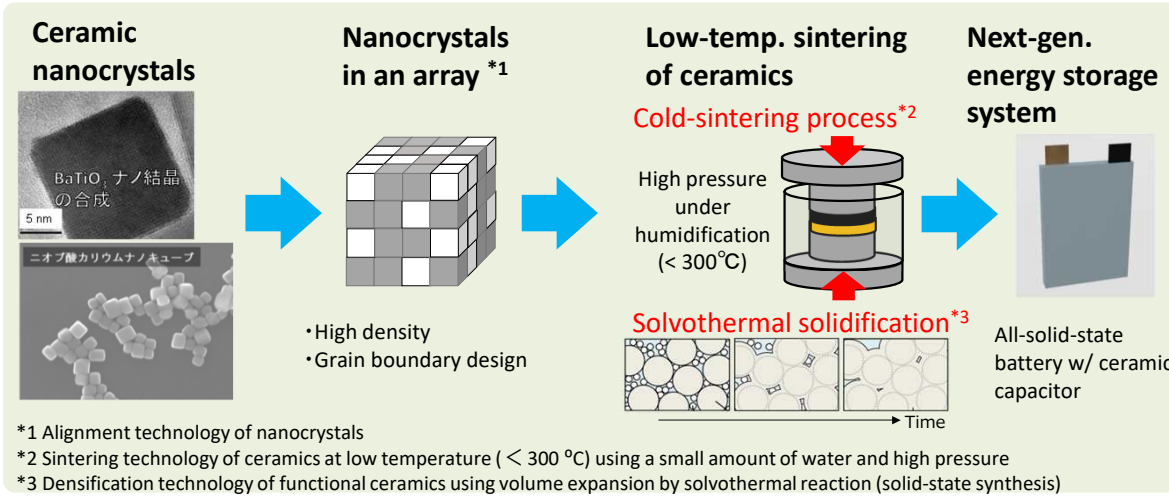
Ceramic nanocrystals

$BaTiO_3$ ナノ結晶の合成

5 nm

ニオブ酸カリウムナノキューブ

Nanocrystals in an array *1

・High density
・Grain boundary design

Low-temp. sintering of ceramics

Cold-sintering process*2

High pressure under humidification (< 300℃)

Solvothermal solidification*3

Time

Next-gen. energy storage system

All-solid-state battery w/ ceramic capacitor

*1 Alignment technology of nanocrystals
*2 Sintering technology of ceramics at low temperature (＜300 ºC) using a small amount of water and high pressure
*3 Densification technology of functional ceramics using volume expansion by solvothermal reaction (solid-state synthesis)